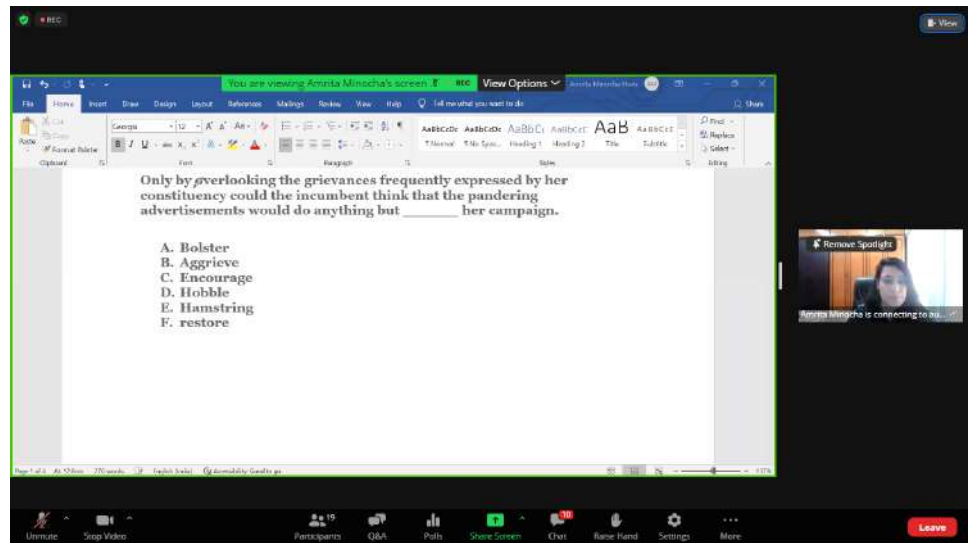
REC

View

You are viewing Amrita Minocha's screen REC View Options

File Home Insert Draw Design Layout References Mailings Review View Help Tell me what you want to do Share

Cut Copy Paste Format Painter Clipboard Georgia 12 Font Paragraph AaBbCcDc AaBbCcDc AaBbCc AaBbCcC AaB AaBbCcC Normal No Spac... Heading 1 Heading 2 Title Subtitle Styles Find Replace Select Editing

Only by overlooking the grievances frequently expressed by her constituency could the incumbent think that the pandering advertisements would do anything but _______ her campaign.

A. Bolster
B. Aggrieve
C. Encourage
D. Hobble
E. Hamstring
F. restore

Page 1 of 4 270 words English (India) Accessibility: Good to go

Remove Spotlight

Amrita Minocha is connecting to au...

Unmute Stop Video Participants 15 Q&A Polls Share Screen Chat 10 Raise Hand Settings More Leave